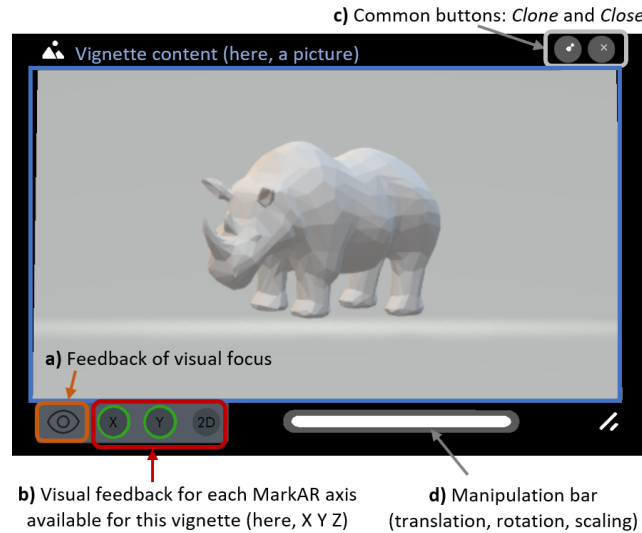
c) Common buttons: *Clone* and *Close*

Vignette content (here, a picture)

a) Feedback of visual focus

X Y 2D

b) Visual feedback for each MarkAR axis available for this vignette (here, X Y Z)

d) Manipulation bar (translation, rotation, scaling)